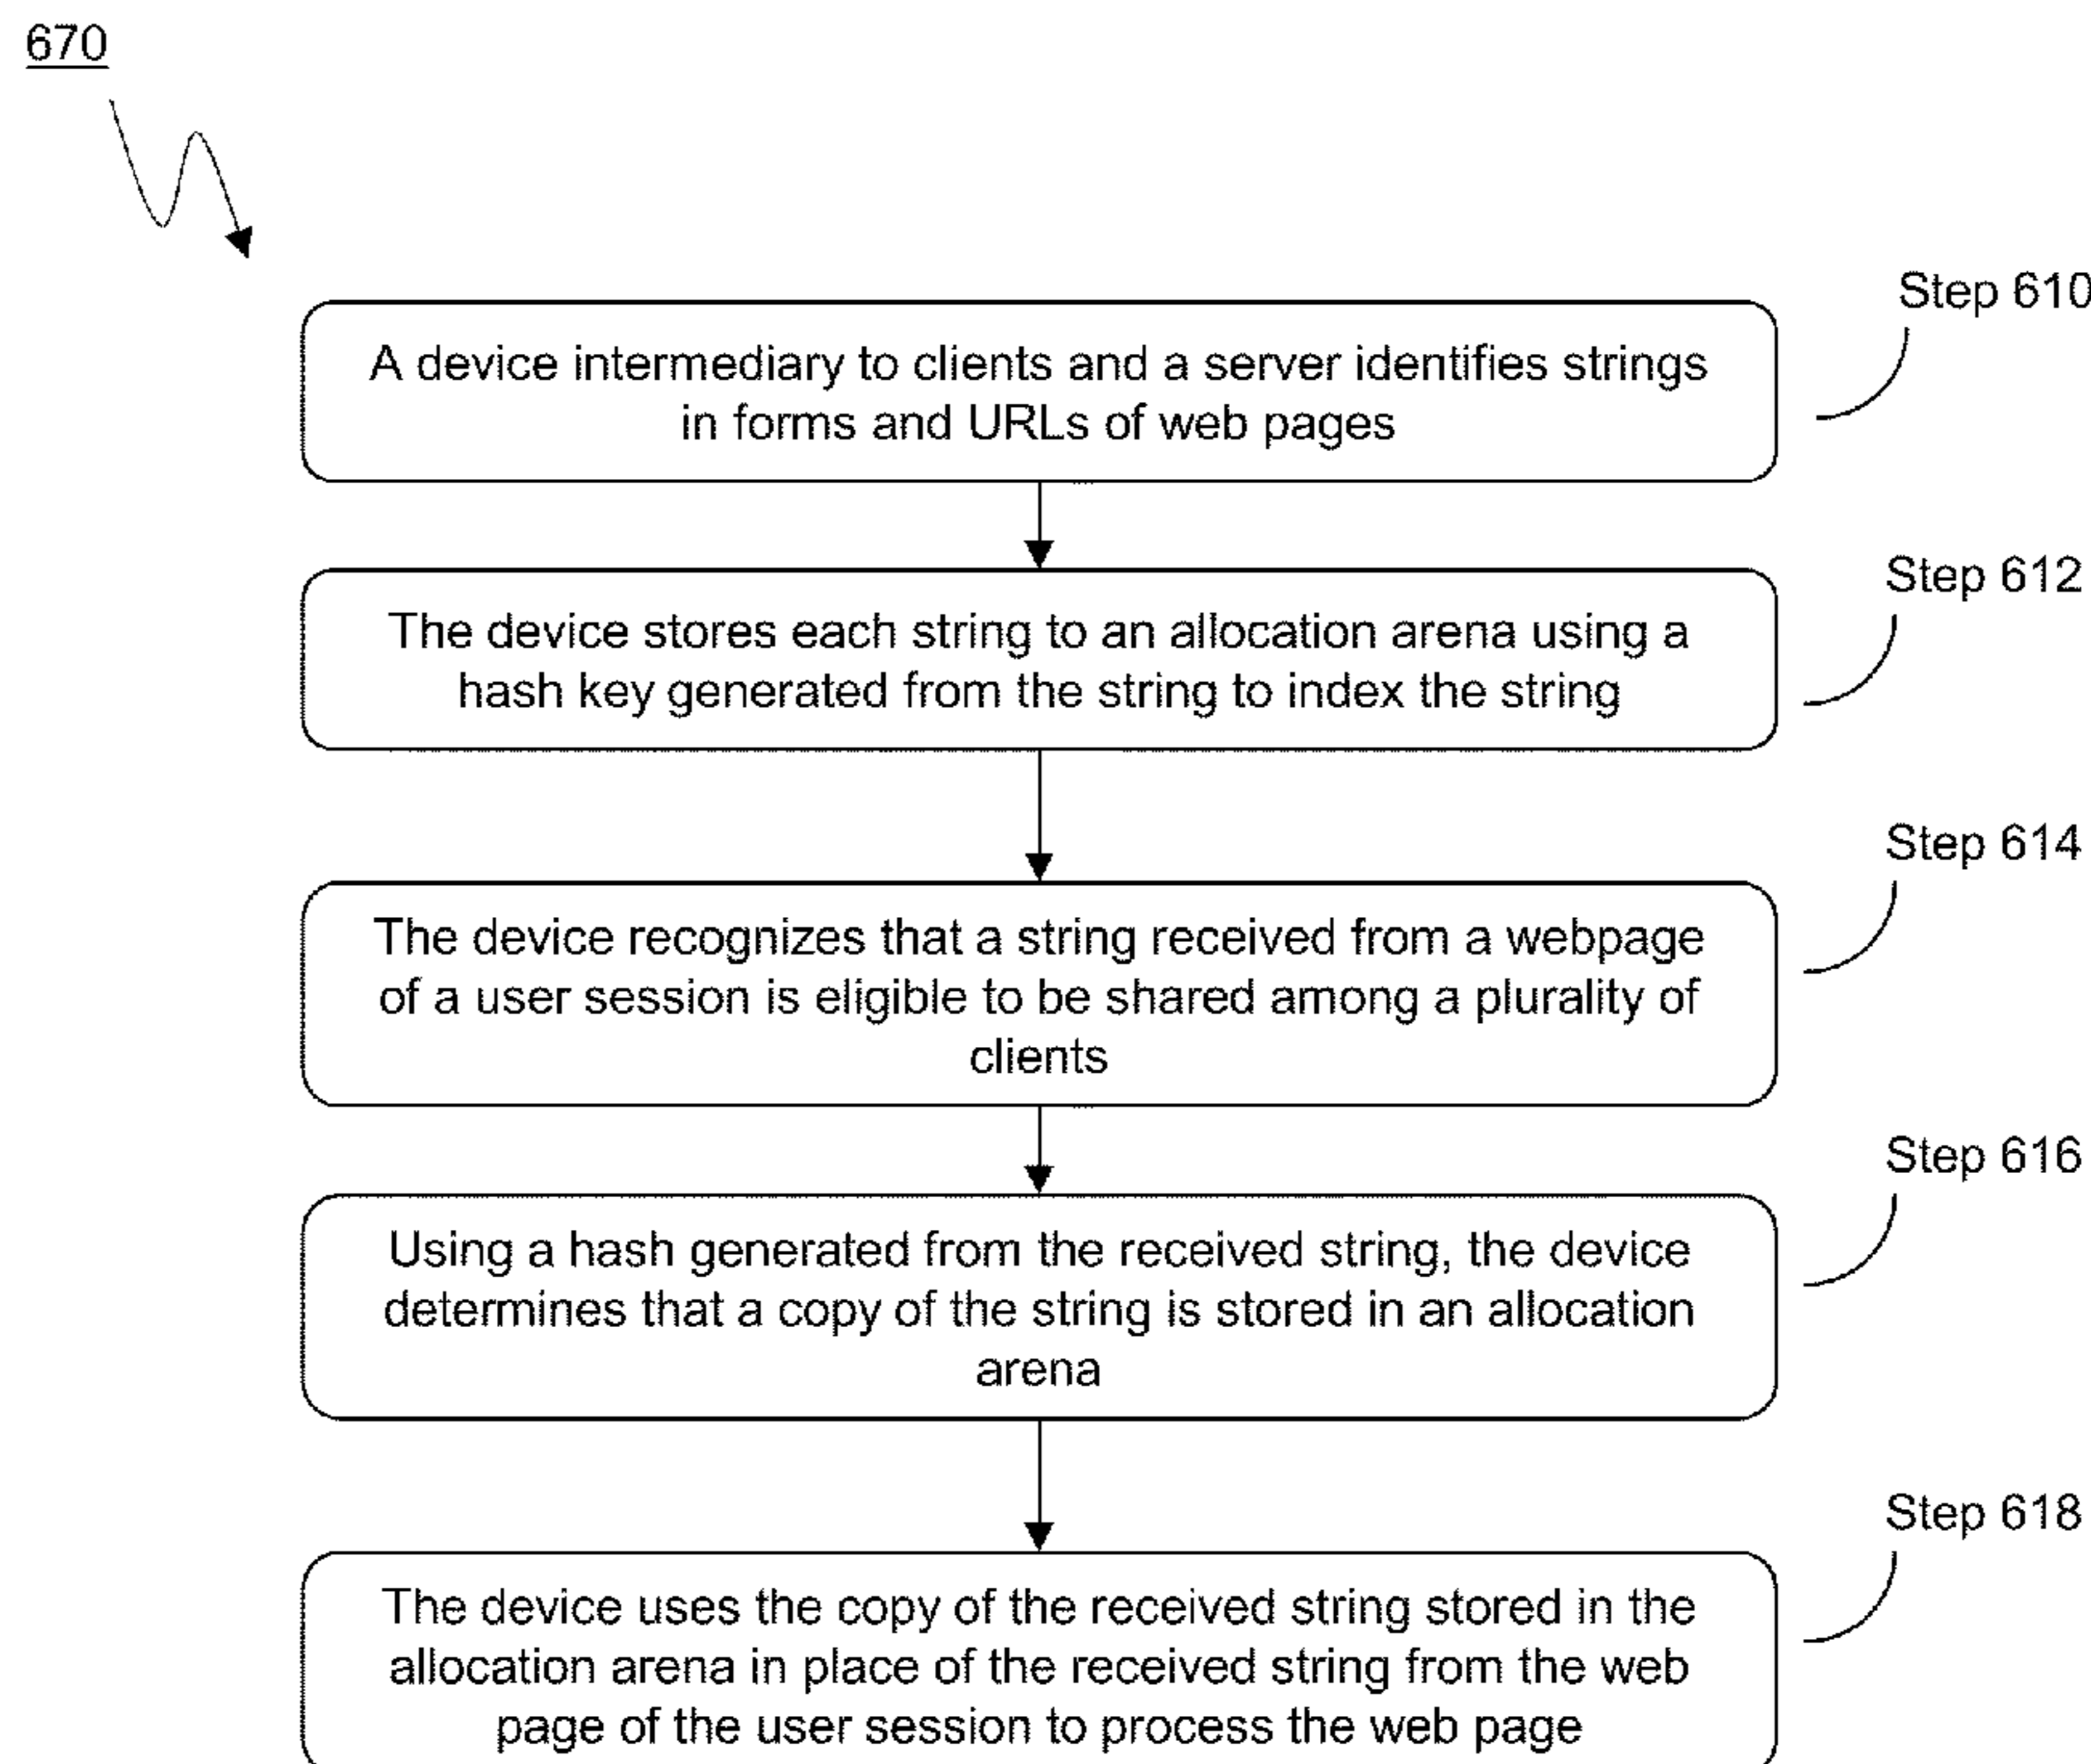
670

Step 610

A device intermediary to clients and a server identifies strings in forms and URLs of web pages

Step 612

The device stores each string to an allocation arena using a hash key generated from the string to index the string

Step 614

The device recognizes that a string received from a webpage of a user session is eligible to be shared among a plurality of clients

Step 616

Using a hash generated from the received string, the device determines that a copy of the string is stored in an allocation arena

Step 618

The device uses the copy of the received string stored in the allocation arena in place of the received string from the web page of the user session to process the web page